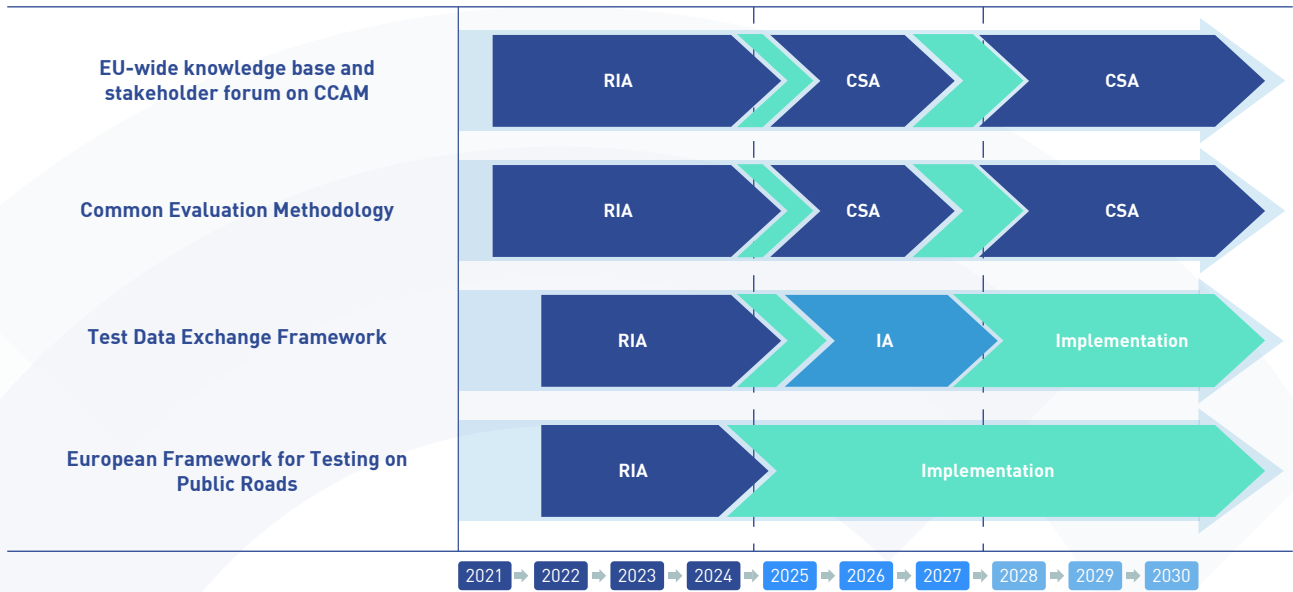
| | | | |
|---|---|---|---|
| EU-wide knowledge base and stakeholder forum on CCAM | RIA | CSA | CSA |
| Common Evaluation Methodology | RIA | CSA | CSA |
| Test Data Exchange Framework | RIA | IA | Implementation |
| European Framework for Testing on Public Roads | RIA | Implementation | |

2021 2022 2023 2024 2025 2026 2027 2028 2029 2030